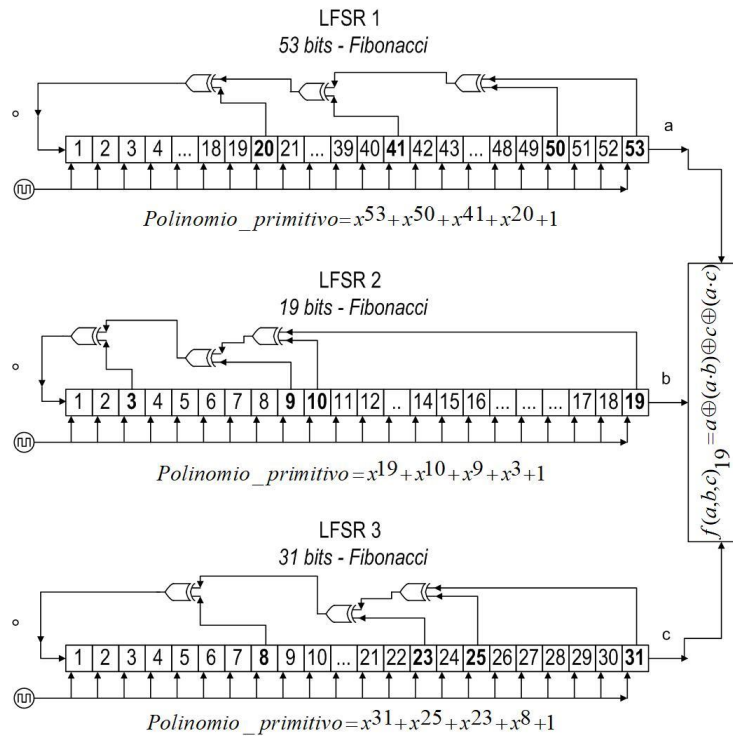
LFSR 1
53 bits - Fibonacci

o

1 2 3 4 ... 18 19 20 21 ... 39 40 41 42 43 ... 48 49 50 51 52 53

a

$Polinomio\_primitivo = x^{53} + x^{50} + x^{41} + x^{20} + 1$

LFSR 2
19 bits - Fibonacci

o

1 2 3 4 5 6 7 8 9 10 11 12 .. 14 15 16 ... ... ... 17 18 19

b

$Polinomio\_primitivo = x^{19} + x^{10} + x^{9} + x^{3} + 1$

$f(a,b,c)_{19} = a \oplus (a \cdot b) \oplus c \oplus (a \cdot c)$

LFSR 3
31 bits - Fibonacci

o

1 2 3 4 5 6 7 8 9 10 ... 21 22 23 24 25 26 27 28 29 30 31

c

$Polinomio\_primitivo = x^{31} + x^{25} + x^{23} + x^{8} + 1$